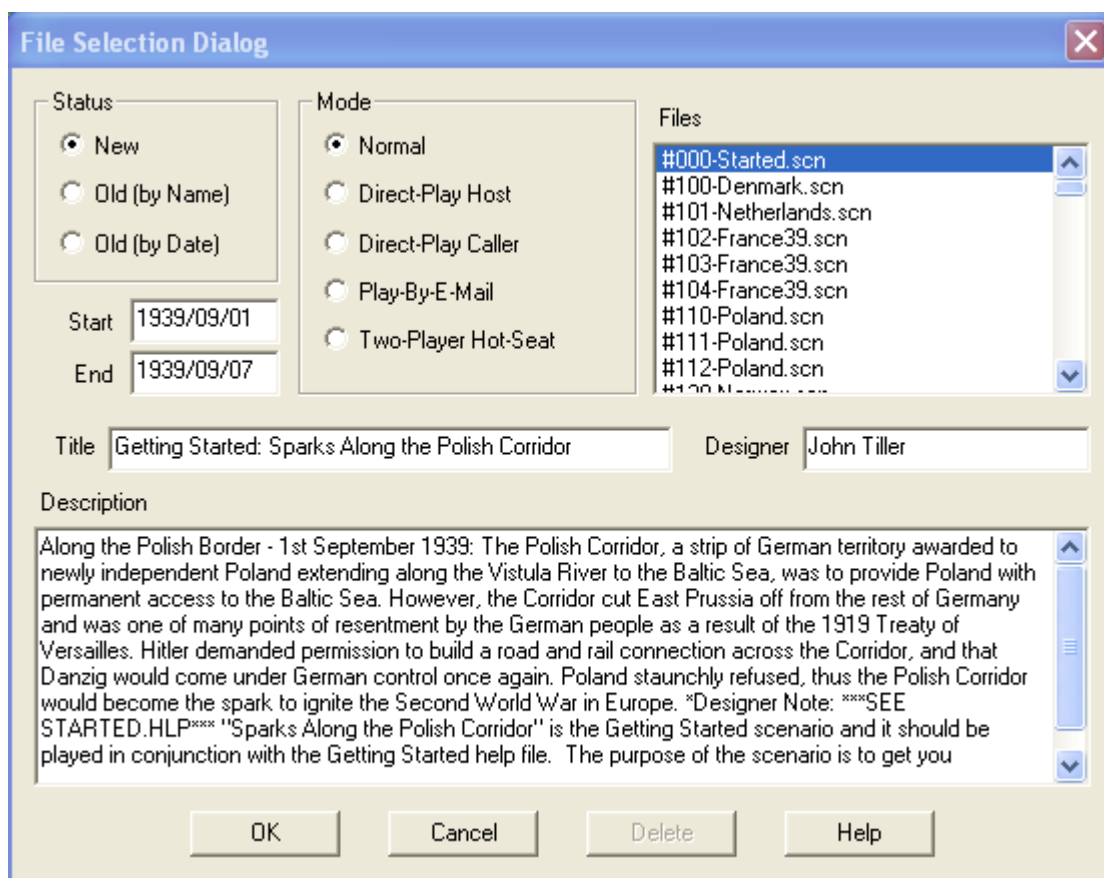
File Selection Dialog

Status
New
Old (by Name)
Old (by Date)

Mode
Normal
Direct-Play Host
Direct-Play Caller
Play-By-E-Mail
Two-Player Hot-Seat

Files
#000-Started.scn
#100-Denmark.scn
#101-Netherlands.scn
#102-France39.scn
#103-France39.scn
#104-France39.scn
#110-Poland.scn
#111-Poland.scn
#112-Poland.scn
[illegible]

Start 1939/09/01
End 1939/09/07

Title Getting Started: Sparks Along the Polish Corridor
Designer John Tiller

Description
Along the Polish Border - 1st September 1939: The Polish Corridor, a strip of German territory awarded to newly independent Poland extending along the Vistula River to the Baltic Sea, was to provide Poland with permanent access to the Baltic Sea. However, the Corridor cut East Prussia off from the rest of Germany and was one of many points of resentment by the German people as a result of the 1919 Treaty of Versailles. Hitler demanded permission to build a road and rail connection across the Corridor, and that Danzig would come under German control once again. Poland staunchly refused, thus the Polish Corridor would become the spark to ignite the Second World War in Europe. *Designer Note: ***SEE STARTED.HLP*** "Sparks Along the Polish Corridor" is the Getting Started scenario and it should be played in conjunction with the Getting Started help file. The purpose of the scenario is to get you

OK
Cancel
Delete
Help